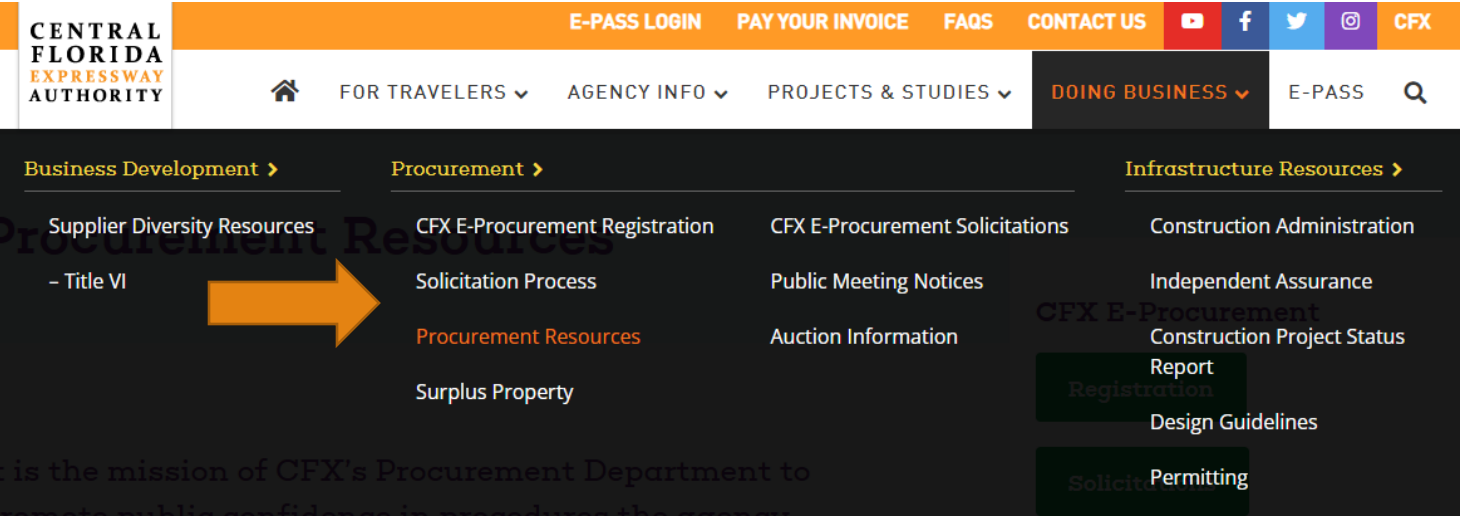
CENTRAL FLORIDA EXPRESSWAY AUTHORITY

E-PASS LOGIN PAY YOUR INVOICE FAQS CONTACT US CFX

FOR TRAVELERS AGENCY INFO PROJECTS & STUDIES DOING BUSINESS E-PASS

Business Development

Supplier Diversity Resources – Title VI

Procurement

CFX E-Procurement Registration
Solicitation Process
Procurement Resources
Surplus Property

CFX E-Procurement Solicitations
Public Meeting Notices
Auction Information

Infrastructure Resources

Construction Administration
Independent Assurance
Construction Project Status Report
Design Guidelines
Permitting

Procurement Resources

CFX E-Procurement

Registration

Solicitations

t is the mission of CFX's Procurement Department to
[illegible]